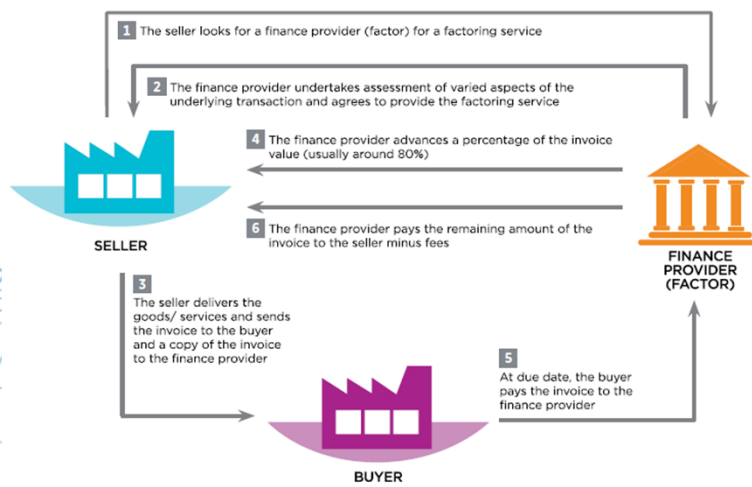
1 The seller looks for a finance provider (factor) for a factoring service

2 The finance provider undertakes assessment of varied aspects of the underlying transaction and agrees to provide the factoring service

4 The finance provider advances a percentage of the invoice value (usually around 80%)

6 The finance provider pays the remaining amount of the invoice to the seller minus fees

SELLER

FINANCE PROVIDER (FACTOR)

3 The seller delivers the goods/ services and sends the invoice to the buyer and a copy of the invoice to the finance provider

5 At due date, the buyer pays the invoice to the finance provider

BUYER